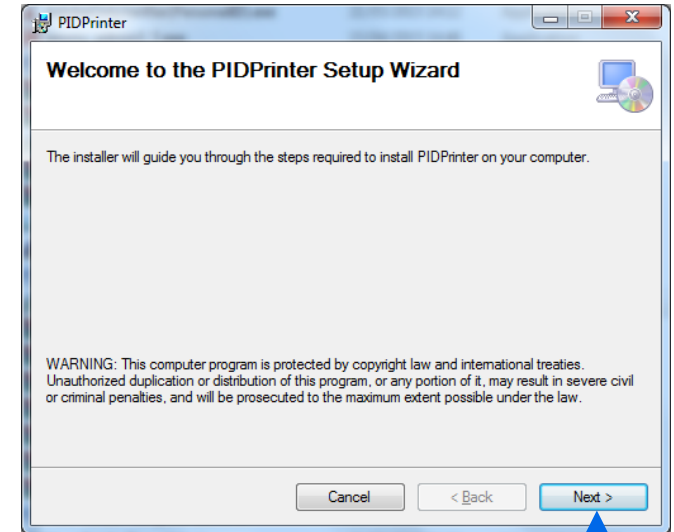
PIDPrinter

Welcome to the PIDPrinter Setup Wizard

The installer will guide you through the steps required to install PIDPrinter on your computer.

WARNING: This computer program is protected by copyright law and international treaties. Unauthorized duplication or distribution of this program, or any portion of it, may result in severe civil or criminal penalties, and will be prosecuted to the maximum extent possible under the law.

Cancel

< Back

Next >